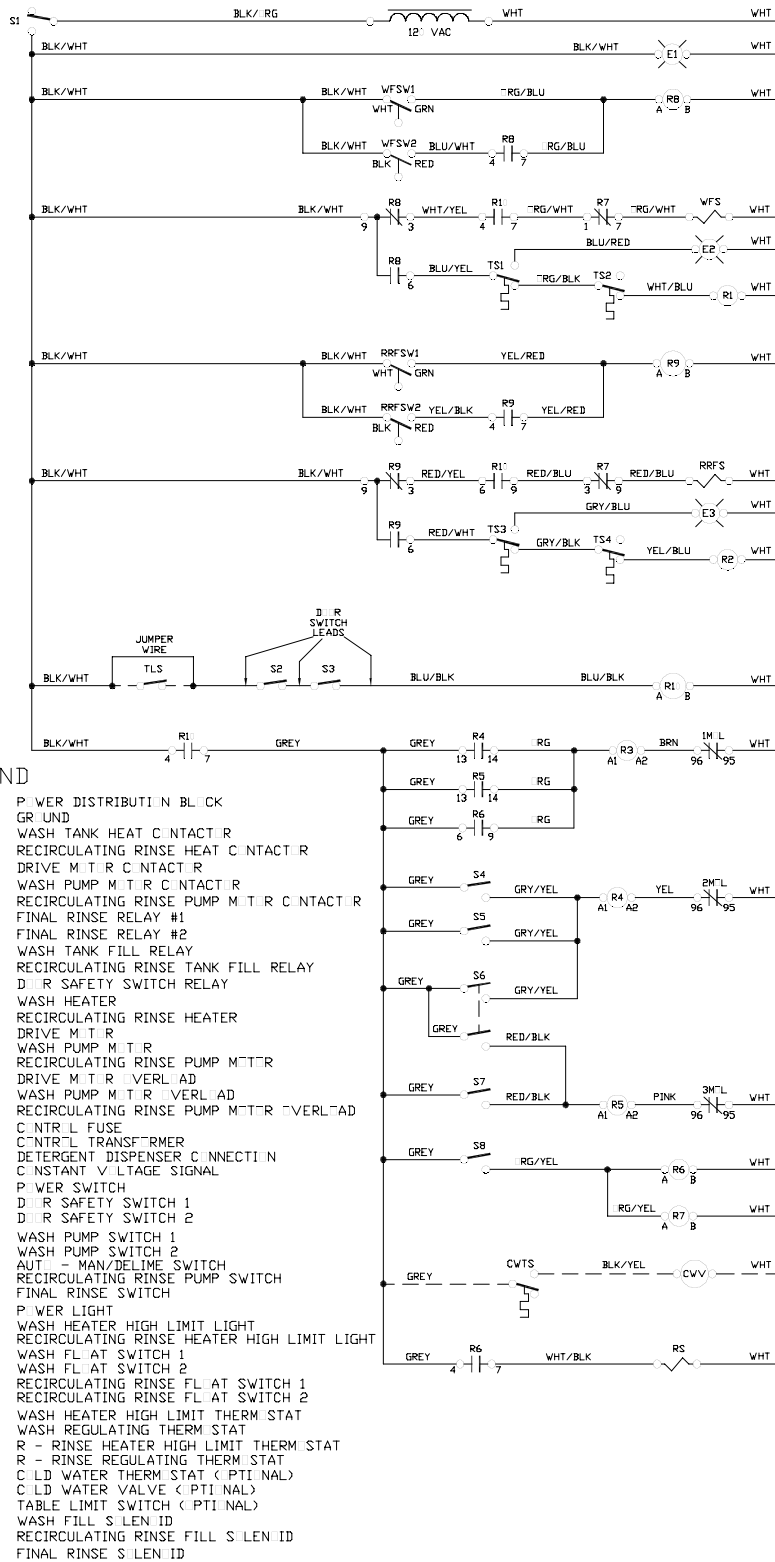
S1
BLK/ORG
120 VAC
WHT
WHT
BLK/WHT
BLK/WHT
E1
WHT
BLK/WHT
BLK/WHT
WFSW1
WHT
GRN
ORG/BLU
R8
A
B
WHT
BLK/WHT
WFSW2
BLK
RED
BLU/WHT
R8
4
7
ORG/BLU
BLK/WHT
BLK/WHT
9
R8
3
WHT/YEL
R10
4
7
ORG/WHT
R7
1
7
ORG/WHT
WFS
WHT
BLU/RED
E2
WHT
R8
6
BLU/YEL
TS1
ORG/BLK
TS2
WHT/BLU
R1
WHT
BLK/WHT
BLK/WHT
RRFSW1
WHT
GRN
YEL/RED
R9
A
B
WHT
BLK/WHT
RRFSW2
BLK
RED
YEL/BLK
R9
4
7
YEL/RED
BLK/WHT
BLK/WHT
9
R9
3
RED/YEL
R11
6
9
RED/BLU
R7
3
9
RED/BLU
RRFS
WHT
GRY/BLU
E3
WHT
R9
6
RED/WHT
TS3
GRY/BLK
TS4
YEL/BLU
R2
WHT
JUMPER WIRE
DOOR SWITCH LEADS
BLK/WHT
TLS
S2
S3
BLU/BLK
BLU/BLK
R1
A
B
WHT
BLK/WHT
R10
4
7
GREY
GREY
R4
13
14
ORG
R3
A1
A2
BRN
1MOL
96
95
WHT
GREY
R5
13
14
ORG
GREY
R6
6
9
ORG
ND
POWER DISTRIBUTION BLOCK
GROUND
WASH TANK HEAT CONTACTOR
RECIRCULATING RINSE HEAT CONTACTOR
DRIVE MOTOR CONTACTOR
WASH PUMP MOTOR CONTACTOR
RECIRCULATING RINSE PUMP MOTOR CONTACTOR
FINAL RINSE RELAY #1
FINAL RINSE RELAY #2
WASH TANK FILL RELAY
RECIRCULATING RINSE TANK FILL RELAY
DOOR SAFETY SWITCH RELAY
WASH HEATER
RECIRCULATING RINSE HEATER
DRIVE MOTOR
WASH PUMP MOTOR
RECIRCULATING RINSE PUMP MOTOR
DRIVE MOTOR OVERLOAD
WASH PUMP MOTOR OVERLOAD
RECIRCULATING RINSE PUMP MOTOR OVERLOAD
CONTROL FUSE
CONTROL TRANSFORMER
DETERGENT DISPENSER CONNECTION
CONSTANT VOLTAGE SIGNAL
POWER SWITCH
DOOR SAFETY SWITCH 1
DOOR SAFETY SWITCH 2
WASH PUMP SWITCH 1
WASH PUMP SWITCH 2
AUTO - MAN/DELIME SWITCH
RECIRCULATING RINSE PUMP SWITCH
FINAL RINSE SWITCH
POWER LIGHT
WASH HEATER HIGH LIMIT LIGHT
RECIRCULATING RINSE HEATER HIGH LIMIT LIGHT
WASH FLOAT SWITCH 1
WASH FLOAT SWITCH 2
RECIRCULATING RINSE FLOAT SWITCH 1
RECIRCULATING RINSE FLOAT SWITCH 2
WASH HEATER HIGH LIMIT THERMOSTAT
WASH REGULATING THERMOSTAT
R - RINSE HEATER HIGH LIMIT THERMOSTAT
R - RINSE REGULATING THERMOSTAT
COLD WATER THERMOSTAT (OPTIONAL)
COLD WATER VALVE (OPTIONAL)
TABLE LIMIT SWITCH (OPTIONAL)
WASH FILL SOLENOID
RECIRCULATING RINSE FILL SOLENOID
FINAL RINSE SOLENOID
GREY
S4
GRY/YEL
R4
A1
A2
YEL
2MOL
96
95
WHT
GREY
S5
GRY/YEL
GREY
S6
GRY/YEL
GREY
RED/BLK
GREY
S7
RED/BLK
R5
A1
A2
PINK
3MOL
96
95
WHT
GREY
S8
ORG/YEL
R6
A
B
WHT
ORG/YEL
R7
A
B
WHT
GREY
CWTS
BLK/YEL
CWV
WHT
GREY
R6
4
7
WHT/BLK
RS
WHT